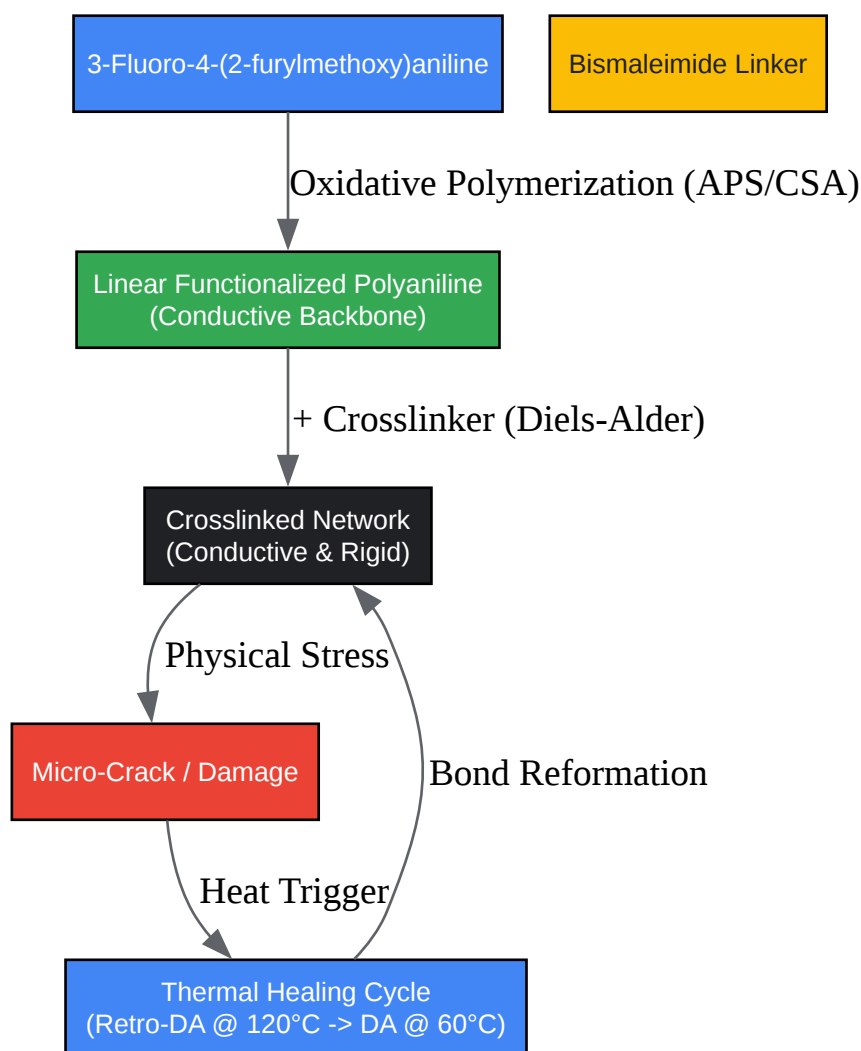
3-Fluoro-4-(2-furylmethoxy)aniline

Bismaleimide Linker

Oxidative Polymerization (APS/CSA)

Linear Functionalized Polyaniline
(Conductive Backbone)

+ Crosslinker (Diels-Alder)

Crosslinked Network
(Conductive & Rigid)

Physical Stress

Micro-Crack / Damage

Bond Reformation

Heat Trigger

Thermal Healing Cycle
(Retro-DA @ 120°C -> DA @ 60°C)